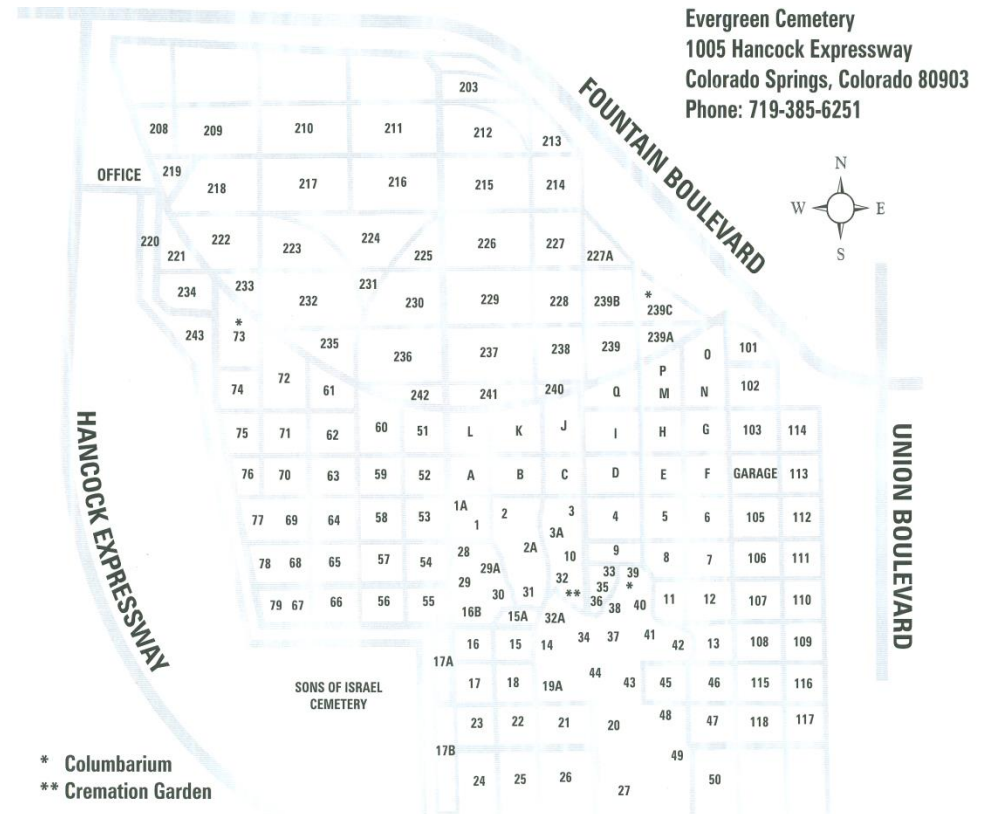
Evergreen Cemetery
1005 Hancock Expressway
Colorado Springs, Colorado 80903
Phone: 719-385-6251

FOUNTAIN BOULEVARD

N
W
E
S

203
208 209 210 211 212 213
OFFICE 219 218 217 216 215 214
220 221 222 223 224 225 226 227 227A
234 233 232 231 230 229 228 239B * 239C
243 * 73 235 236 237 238 239 239A
74 72 61 242 241 240 Q P M O N 101 102
75 71 62 60 51 L K J I H G 103 114
76 70 63 59 52 A B C D E F GARAGE 113
77 69 64 58 53 1A 1 2 3 3A 4 5 6 105 112
78 68 65 57 54 28 29A 2A 10 9 8 7 106 111
79 67 66 56 55 29 30 31 32 ** 33 35 39 * 36 38 40 16B 15A 32A 11 12 107 110
16 15 14 34 37 41 42 13 108 109
17A 17 18 19A 44 43 45 46 115 116
23 22 21 20 48 47 118 117
17B 49
24 25 26 27 50

HANCOCK EXPRESSWAY

UNION BOULEVARD

SONS OF ISRAEL CEMETERY

* Columbarium
** Cremation Garden